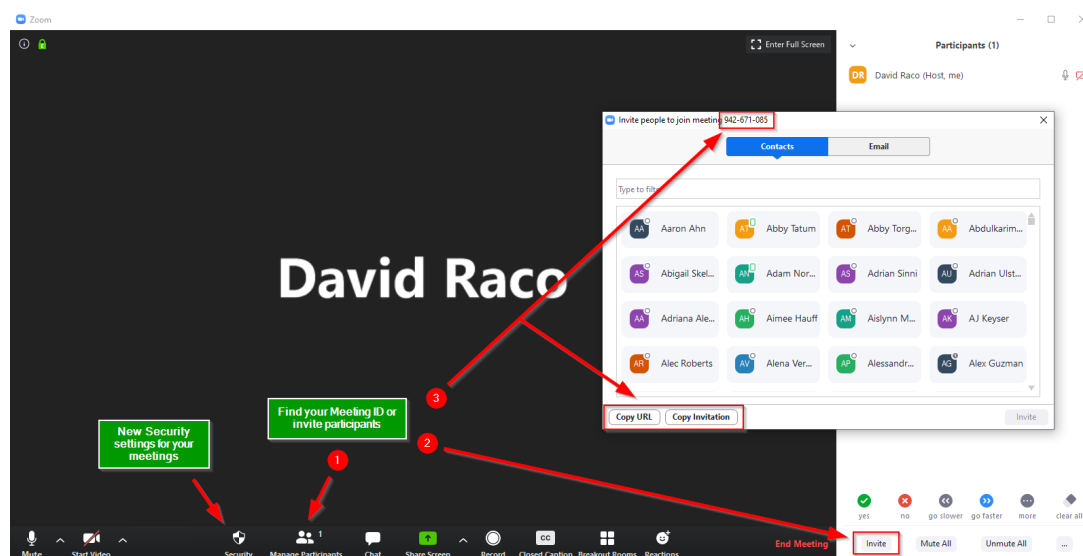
Zoom

Enter Full Screen

Participants (1)

DR David Raco (Host, me)

David Raco

Invite people to join meeting 942-671-085

Contacts

Email

Type to filter

AA Aaron Ahn
AT Abby Tatum
AT Abby Torg...
AA Abdulkarim...
AS Abigail Skel...
AN Adam Nor...
AS Adrian Sinni
AU Adrian Ulst...
AA Adriana Ale...
AH Aimee Hauff
AM Aislynn M...
AK AJ Keyser
AR Alec Roberts
AV Alena Ver...
AP Alessandr...
AG Alex Guzman

Copy URL

Copy Invitation

Invite

3

Find your Meeting ID or invite participants

New Security settings for your meetings

2

1

yes no go slower go faster more clear all

Mute

Start Video

Security

Manage Participants 1

Chat

Share Screen

Record

CC Closed Caption

Breakout Rooms

Reactions

End Meeting

Invite

Mute All

Unmute All

...